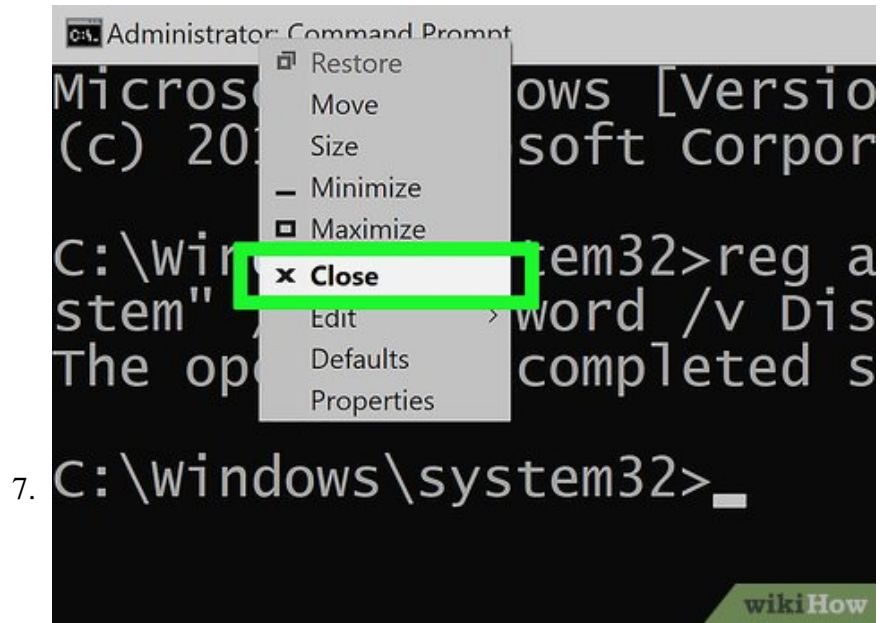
Administrator: Command Prompt

Restore
Move
Size
Minimize
Maximize
Close
Edit
Defaults
Properties

Micros ows [Versio
(c) 20 soft Corpor

C:\Wi tem32>reg a
stem" word /v Dis
The op completed s

7. C:\Windows\system32>_

wikiHow